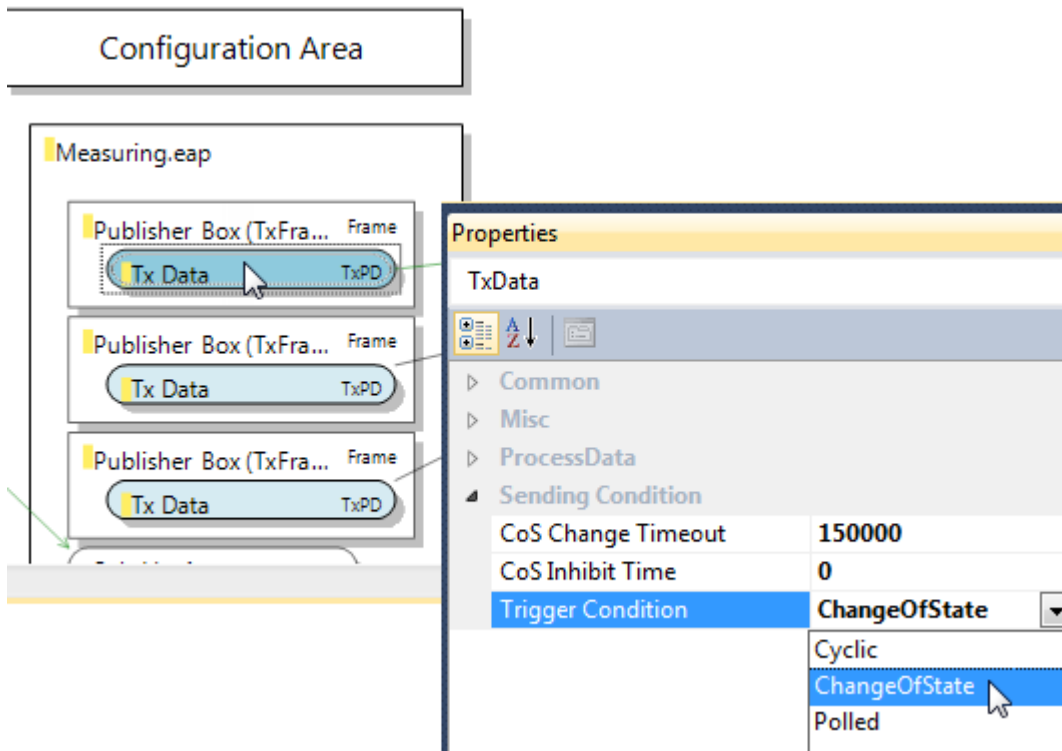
Configuration Area

Measuring.eap

Publisher Box (TxFra... Frame
Tx Data TxPD

Publisher Box (TxFra... Frame
Tx Data TxPD

Publisher Box (TxFra... Frame
Tx Data TxPD

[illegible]

Properties
TxData

Common
Misc
ProcessData
Sending Condition

| CoS Change Timeout | 150000 |
|---|---|
| CoS Inhibit Time | 0 |
| Trigger Condition | ChangeOfState |

Cyclic
ChangeOfState
Polled